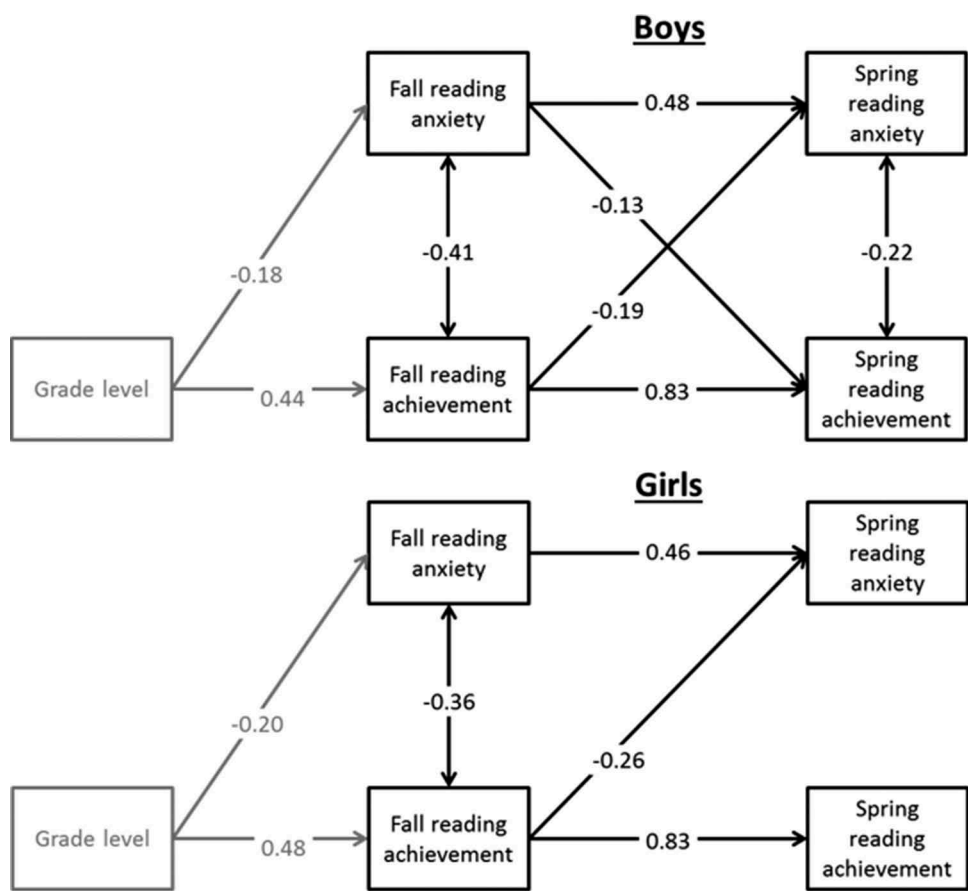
Boys

Fall reading anxiety

0.48

Spring reading anxiety

-0.13

-0.18

-0.41

-0.22

-0.19

Grade level

0.44

Fall reading achievement

0.83

Spring reading achievement

Girls

Fall reading anxiety

0.46

Spring reading anxiety

-0.20

-0.36

-0.26

Grade level

0.48

Fall reading achievement

0.83

Spring reading achievement